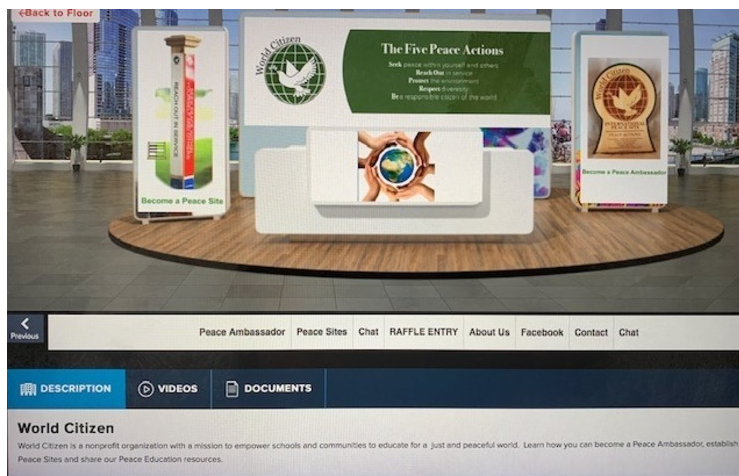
←Back to Floor

REACH OUT IN SERVICE

Become a Peace Site

World Citizen

The Five Peace Actions

Seek peace within yourself and others
Reach Out in service
Protect the environment
Respect diversity
Be a responsible citizen of the world

World Citizen
INTERNATIONAL PEACE SITE
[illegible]

Become a Peace Ambassador

Previous

Peace Ambassador | Peace Sites | Chat | RAFFLE ENTRY | About Us | Facebook | Contact | Chat

DESCRIPTION | VIDEOS | DOCUMENTS

World Citizen

World Citizen is a nonprofit organization with a mission to empower schools and communities to educate for a just and peaceful world. Learn how you can become a Peace Ambassador, establish Peace Sites and share our Peace Education resources.